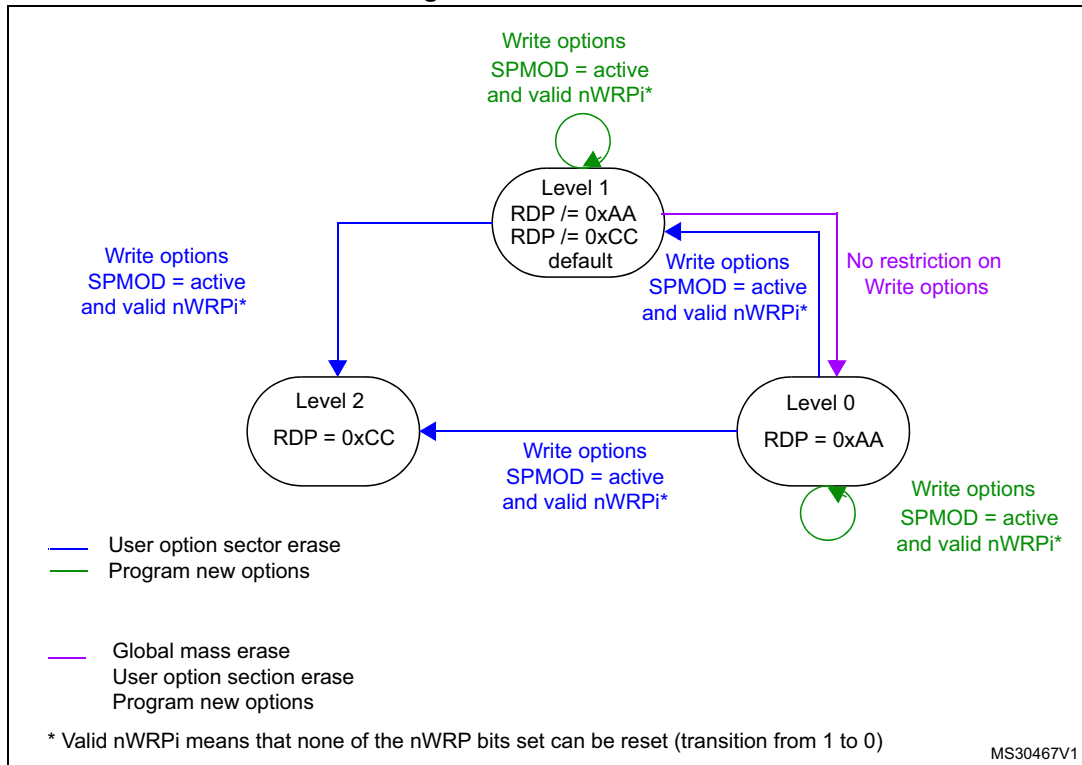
Write options
SPMOD = active
and valid nWRPi*

Level 1
RDP /= 0xAA
RDP /= 0xCC
default

Write options
SPMOD = active
and valid nWRPi*

Write options
SPMOD = active
and valid nWRPi*

No restriction on
Write options

Level 2
RDP = 0xCC

Write options
SPMOD = active
and valid nWRPi*

Level 0
RDP = 0xAA

Write options
SPMOD = active
and valid nWRPi*

User option sector erase
Program new options

Global mass erase
User option section erase
Program new options

* Valid nWRPi means that none of the nWRP bits set can be reset (transition from 1 to 0)

MS30467V1